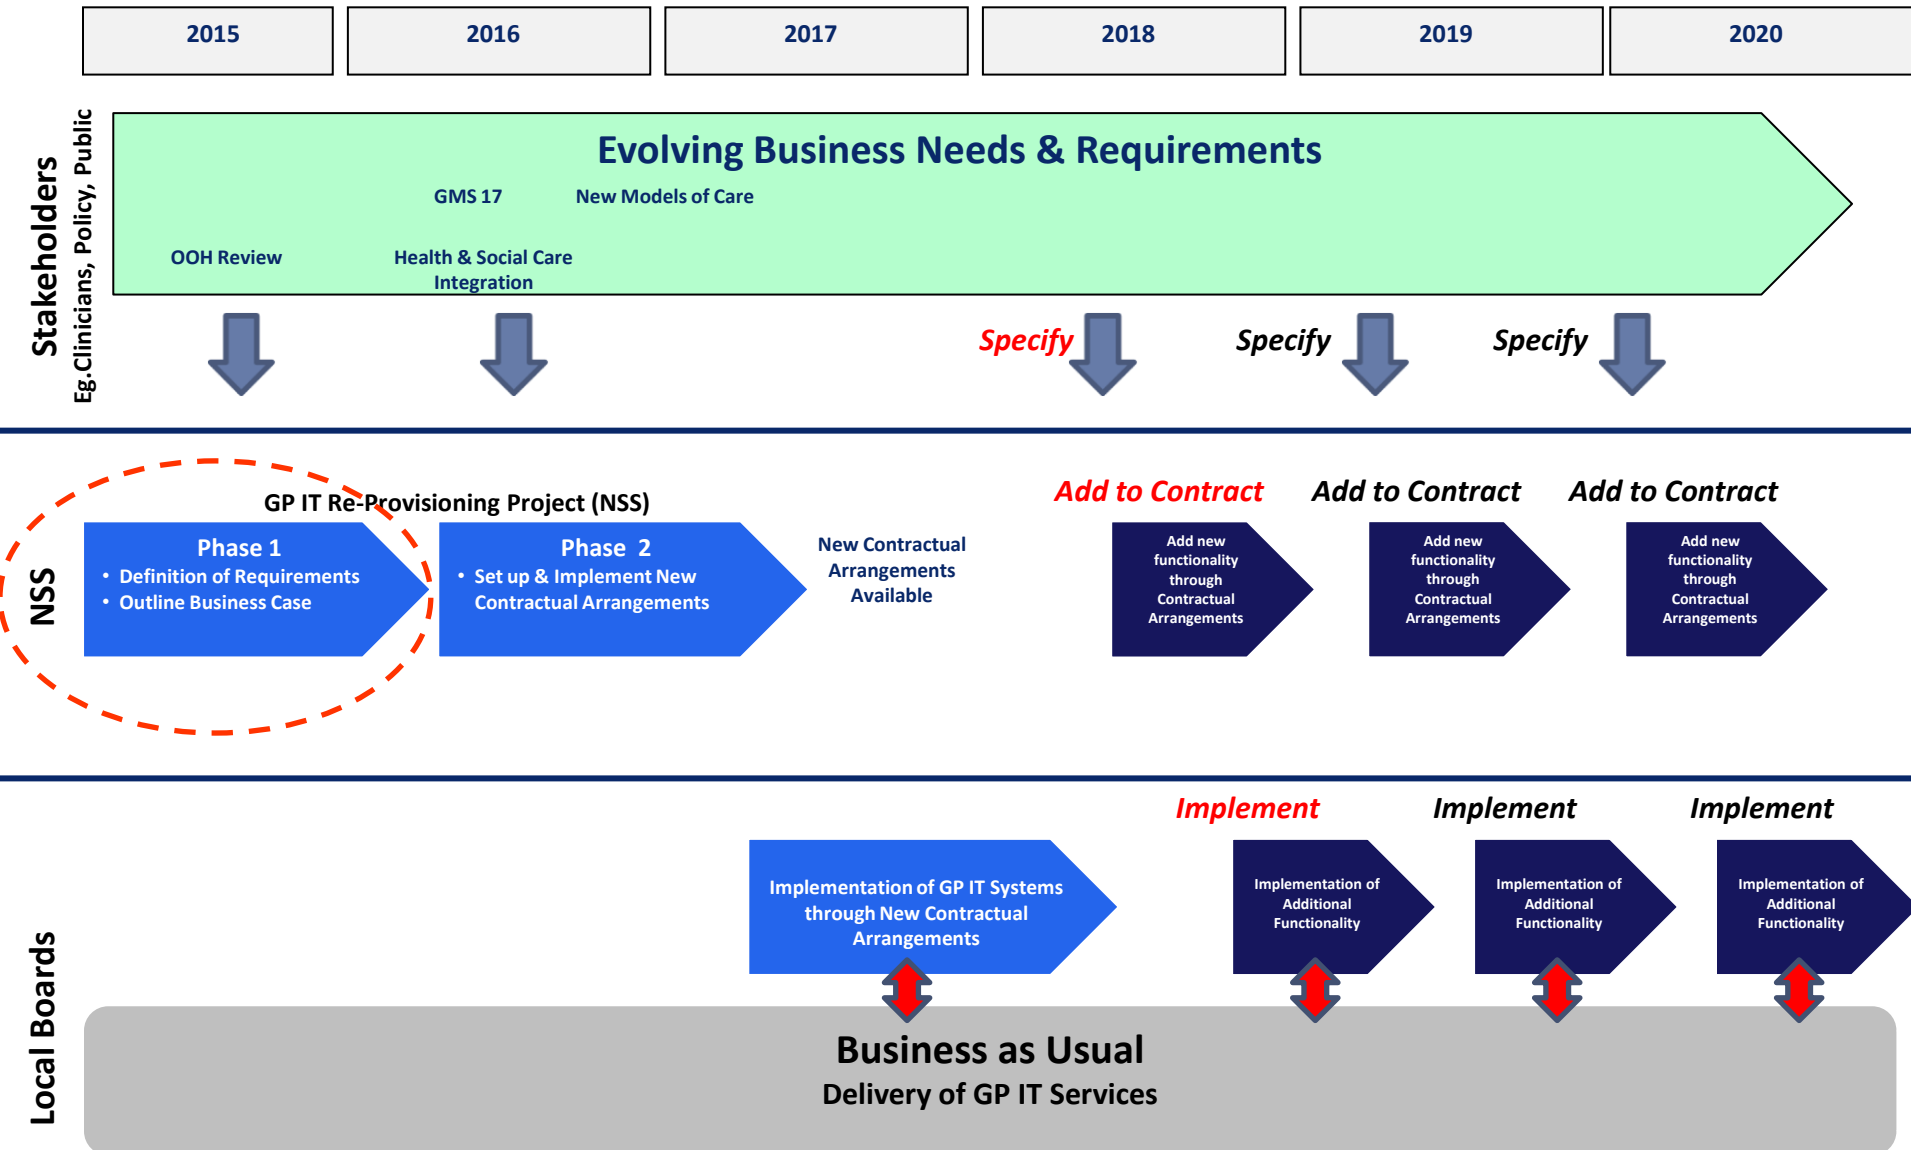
| 2015 | 2016 | 2017 | 2018 | 2019 | 2020 |
|---|---|---|---|---|---|

Stakeholders
Eg.Clinicians, Policy, Public

Evolving Business Needs & Requirements

GMS 17

New Models of Care

OOH Review

Health & Social Care Integration

Specify

Specify

Specify

NSS

GP IT Re-Provisioning Project (NSS)

Phase 1
• Definition of Requirements
• Outline Business Case

Phase 2
• Set up & Implement New Contractual Arrangements

New Contractual Arrangements Available

Add to Contract

Add to Contract

Add to Contract

Add new functionality through Contractual Arrangements

Add new functionality through Contractual Arrangements

Add new functionality through Contractual Arrangements

Implement

Implement

Implement

Implementation of GP IT Systems through New Contractual Arrangements

Implementation of Additional Functionality

Implementation of Additional Functionality

Implementation of Additional Functionality

Local Boards

Business as Usual
Delivery of GP IT Services